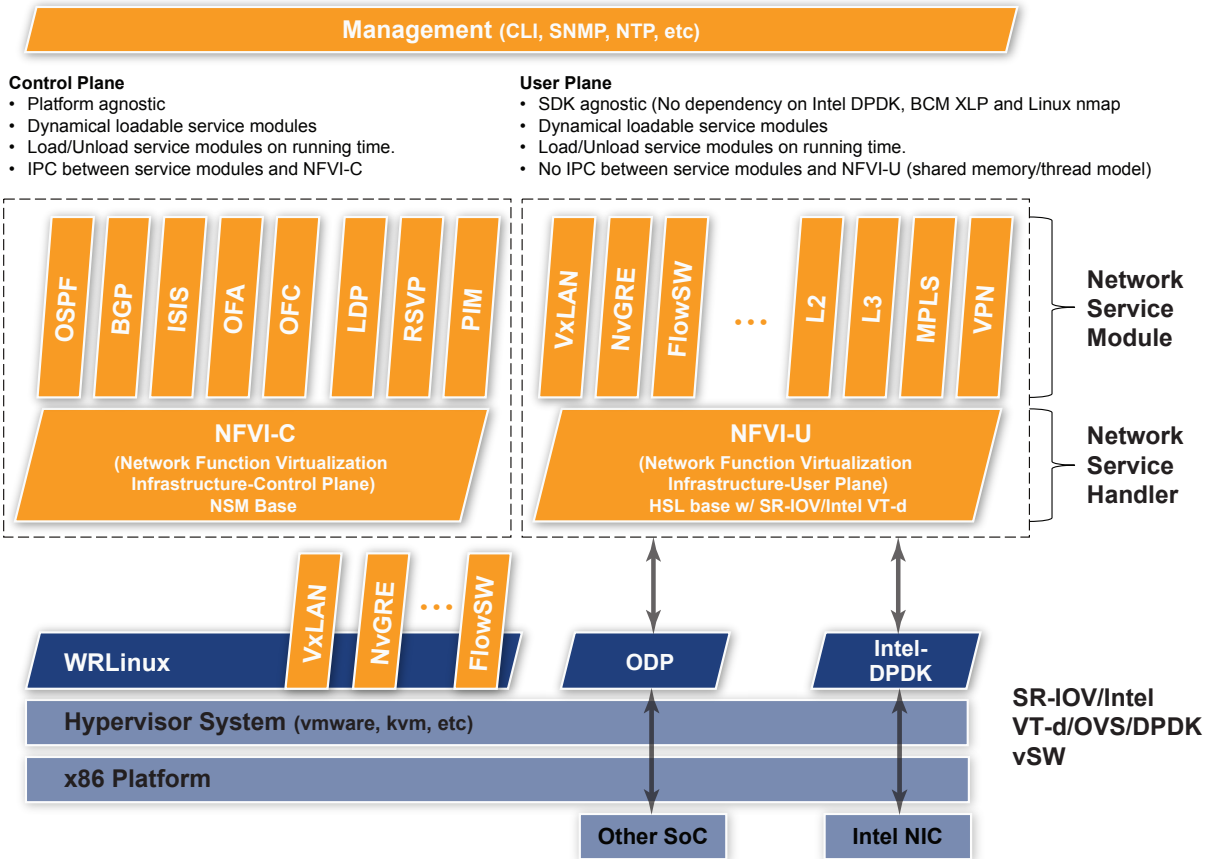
Management (CLI, SNMP, NTP, etc)

Control Plane
• Platform agnostic
• Dynamical loadable service modules
• Load/Unload service modules on running time.
• IPC between service modules and NFVI-C

User Plane
• SDK agnostic (No dependency on Intel DPDK, BCM XLP and Linux nmap
• Dynamical loadable service modules
• Load/Unload service modules on running time.
• No IPC between service modules and NFVI-U (shared memory/thread model)

OSPF
BGP
ISIS
OFA
OFC
LDP
RSVP
PIM

VxLAN
NvGRE
FlowSW
...
L2
L3
MPLS
VPN

Network Service Module

NFVI-C
(Network Function Virtualization Infrastructure-Control Plane)
NSM Base

NFVI-U
(Network Function Virtualization Infrastructure-User Plane)
HSL base w/ SR-IOV/Intel VT-d

Network Service Handler

VxLAN
NvGRE
...
FlowSW

WRLinux
ODP
Intel-DPDK

Hypervisor System (vmware, kvm, etc)
x86 Platform

SR-IOV/Intel VT-d/OVS/DPDK vSW

Other SoC
Intel NIC